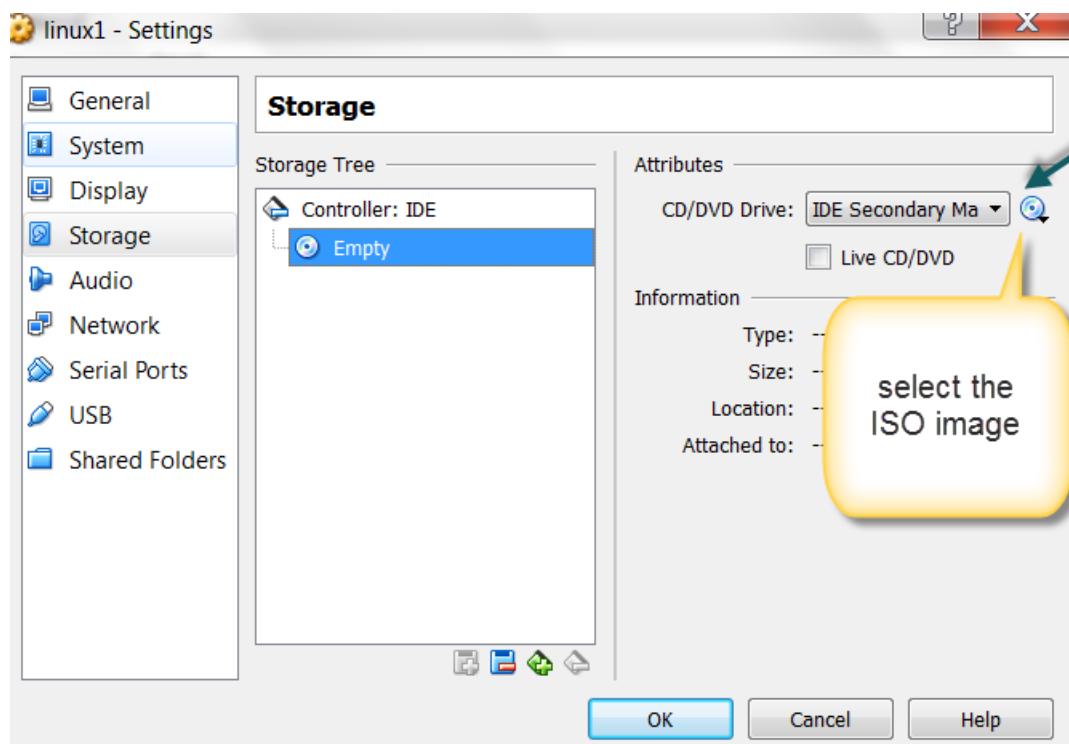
linux1 - Settings

General
System
Display
Storage
Audio
Network
Serial Ports
USB
Shared Folders

Storage

Storage Tree

Controller: IDE
Empty

Attributes

CD/DVD Drive: IDE Secondary Ma

Live CD/DVD

Information

Type: --
Size: --
Location: --
Attached to: --

select the ISO image

OK
Cancel
Help